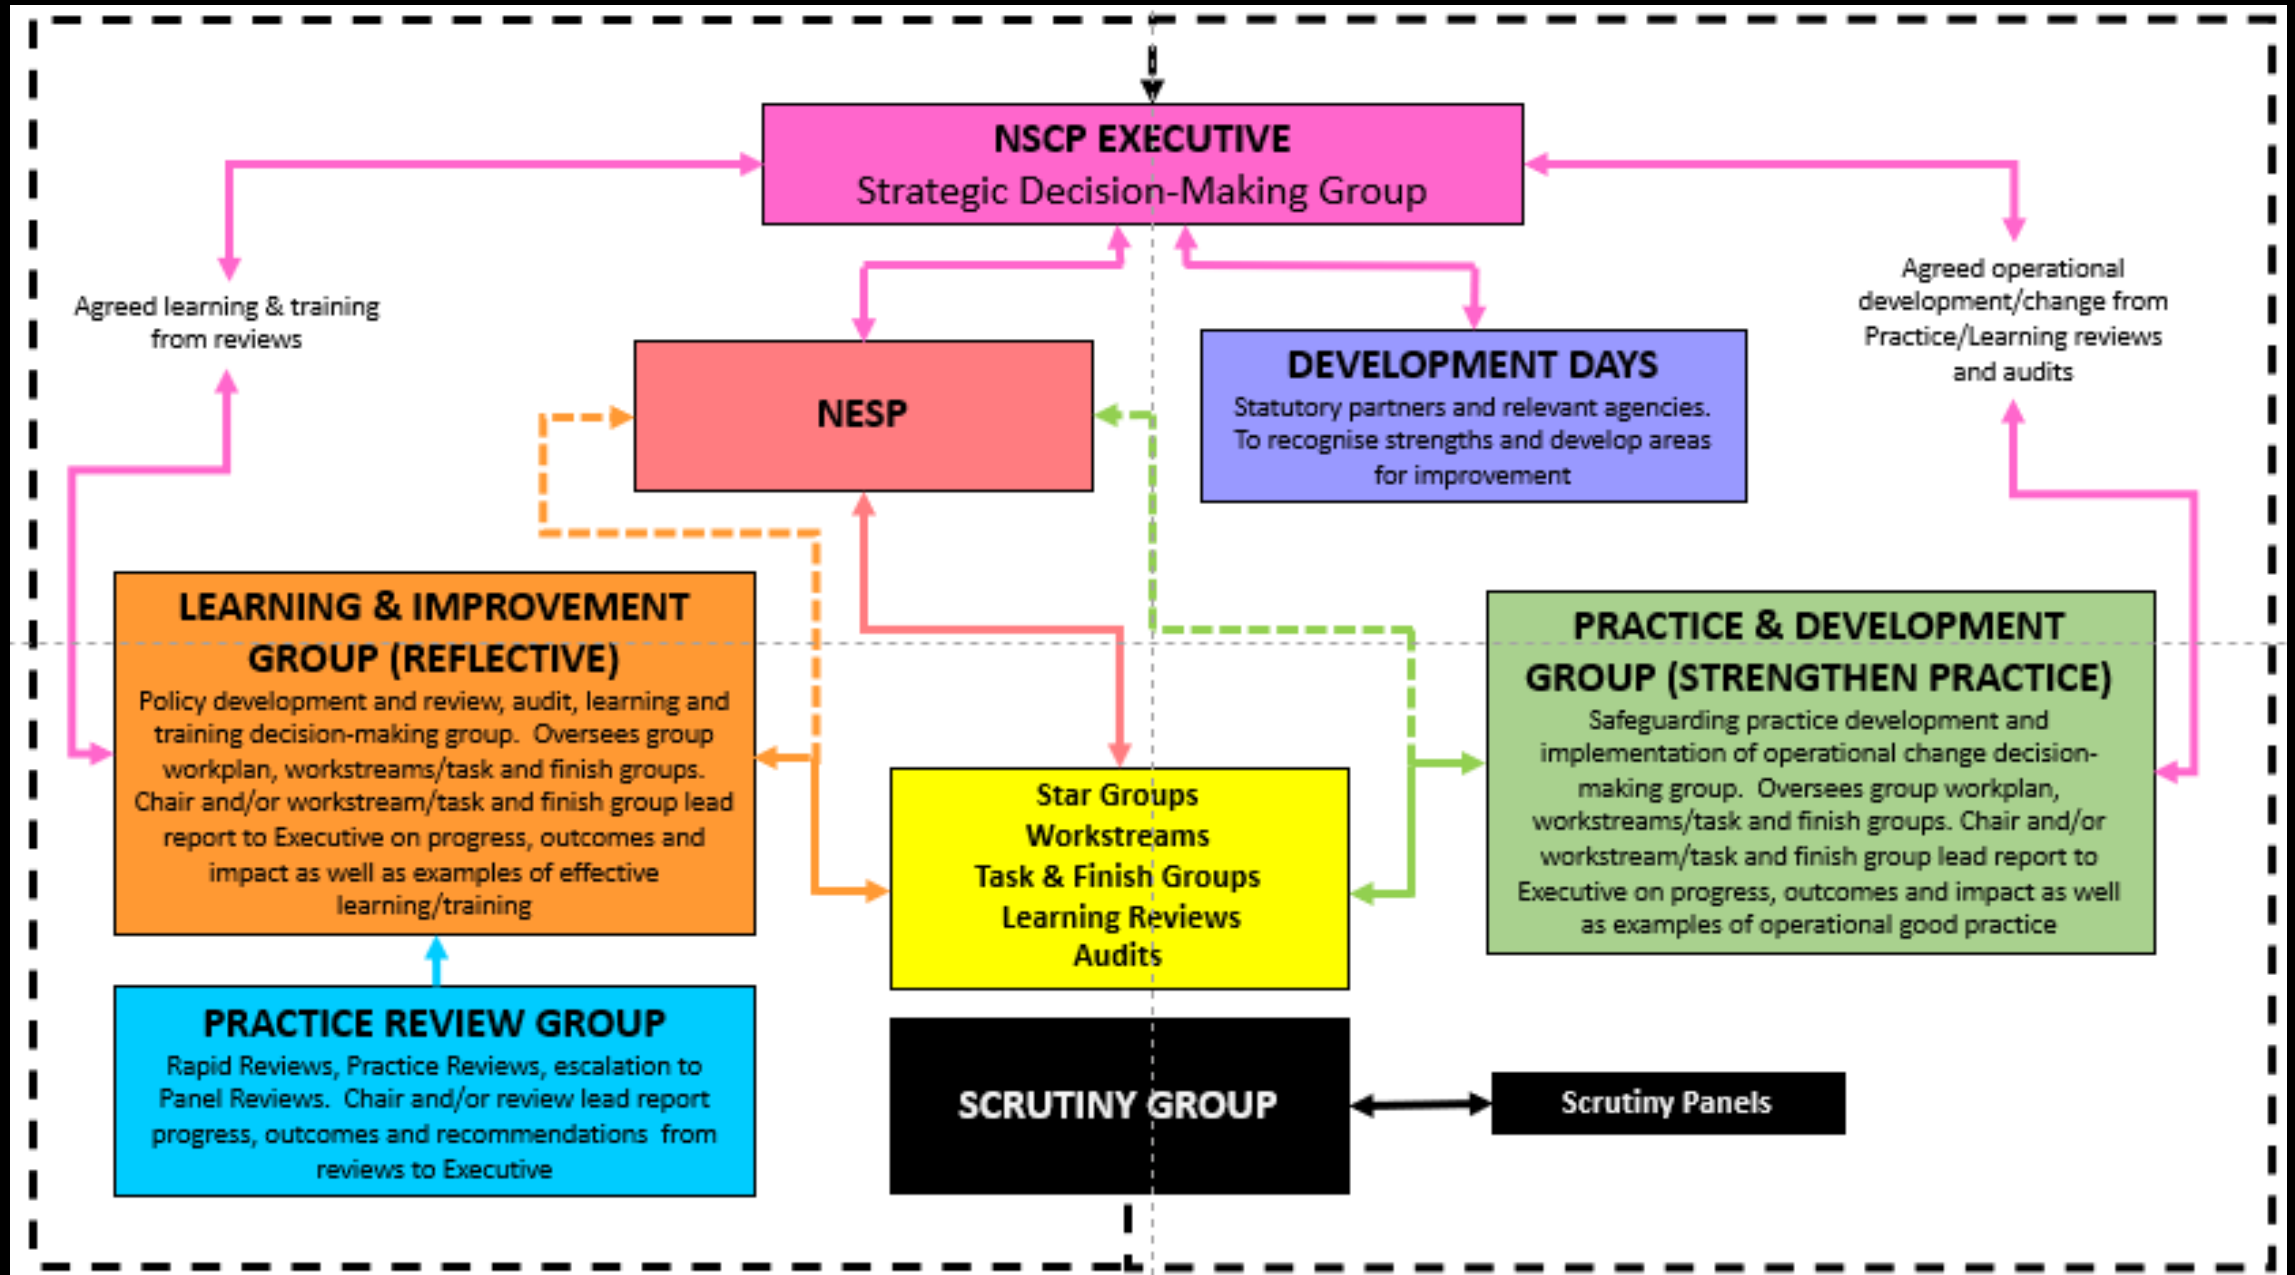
NSCP EXECUTIVE
Strategic Decision-Making Group

Agreed learning & training from reviews

Agreed operational development/change from Practice/Learning reviews and audits

NESP

DEVELOPMENT DAYS
Statutory partners and relevant agencies. To recognise strengths and develop areas for improvement

LEARNING & IMPROVEMENT GROUP (REFLECTIVE)
Policy development and review, audit, learning and training decision-making group. Oversees group workplan, workstreams/task and finish groups. Chair and/or workstream/task and finish group lead report to Executive on progress, outcomes and impact as well as examples of effective learning/training

Star Groups
Workstreams
Task & Finish Groups
Learning Reviews
Audits

PRACTICE & DEVELOPMENT GROUP (STRENGTHEN PRACTICE)
Safeguarding practice development and implementation of operational change decision-making group. Oversees group workplan, workstreams/task and finish groups. Chair and/or workstream/task and finish group lead report to Executive on progress, outcomes and impact as well as examples of operational good practice

PRACTICE REVIEW GROUP
Rapid Reviews, Practice Reviews, escalation to Panel Reviews. Chair and/or review lead report progress, outcomes and recommendations from reviews to Executive

SCRUTINY GROUP

Scrutiny Panels